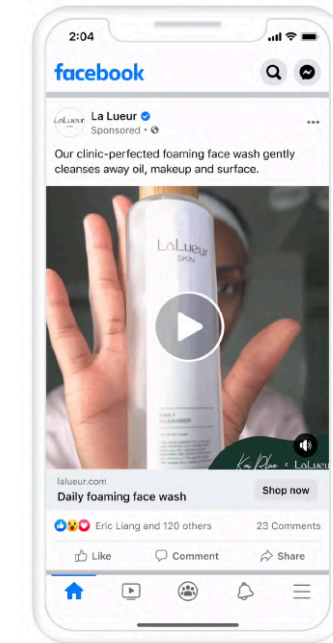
2:04

facebook

La Lueur
Sponsored •

Our clinic-perfected foaming face wash gently cleanses away oil, makeup and surface.

LaLueur
SKIN

DAILY
CLEANSER

Kri Peluso × LaLueur

lalueur.com
Daily foaming face wash
Shop now

Eric Liang and 120 others
23 Comments

Like
Comment
Share